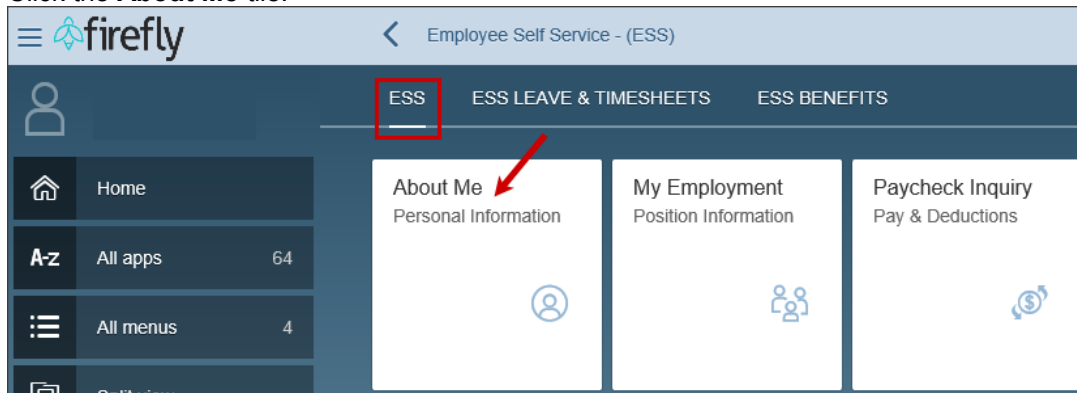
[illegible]

firefly

Employee Self Service - (ESS)

ESS ESS LEAVE & TIMESHEETS ESS BENEFITS

Home

A-z All apps 64

All menus 4

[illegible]

About Me
Personal Information

My Employment
Position Information

Paycheck Inquiry
Pay & Deductions